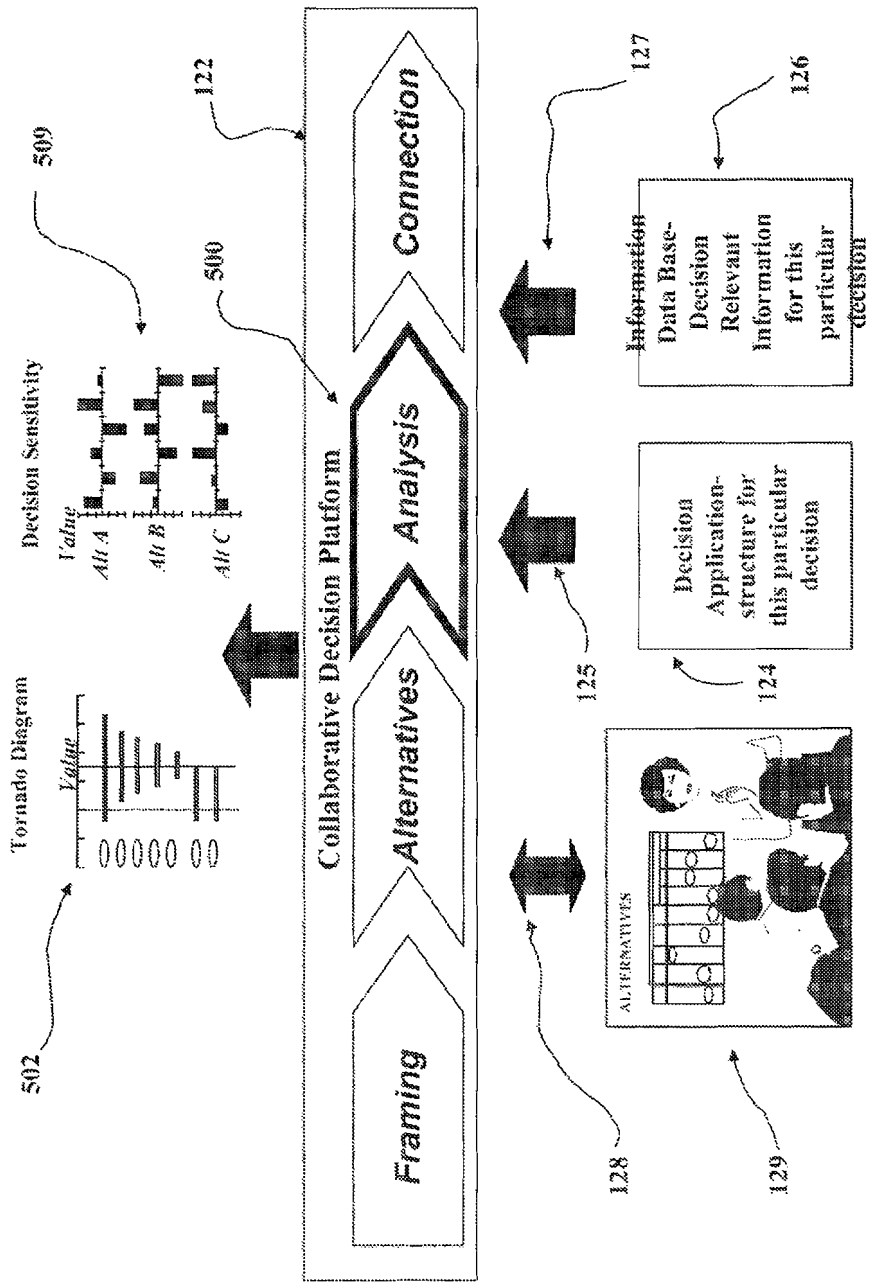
502

Tornado Diagram

Value

509

Decision Sensitivity

Value

Alt A

Alt B

Alt C

122

500

Collaborative Decision Platform

Framing

Alternatives

Analysis

Connection

128

125

127

126

ALTERNATIVES

129

124

Decision Application-structure for this particular decision

Information Data Base-Decision Relevant Information for this particular decision